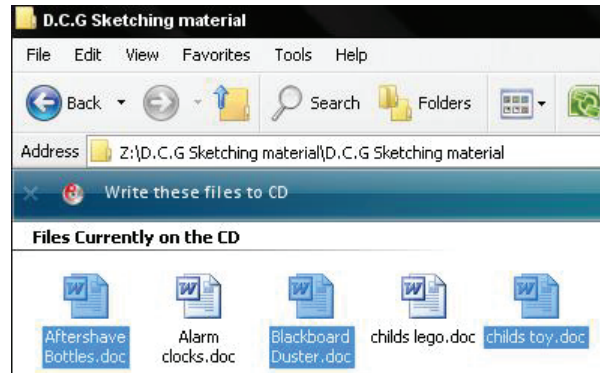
D.C.G Sketching material

File Edit View Favorites Tools Help

Back Search Folders

Address Z:\D.C.G Sketching material\D.C.G Sketching material

Write these files to CD

Files Currently on the CD

Aftershave Bottles.doc

Alarm clocks.doc

Blackboard Duster.doc

childs lego.doc

childs toy.doc